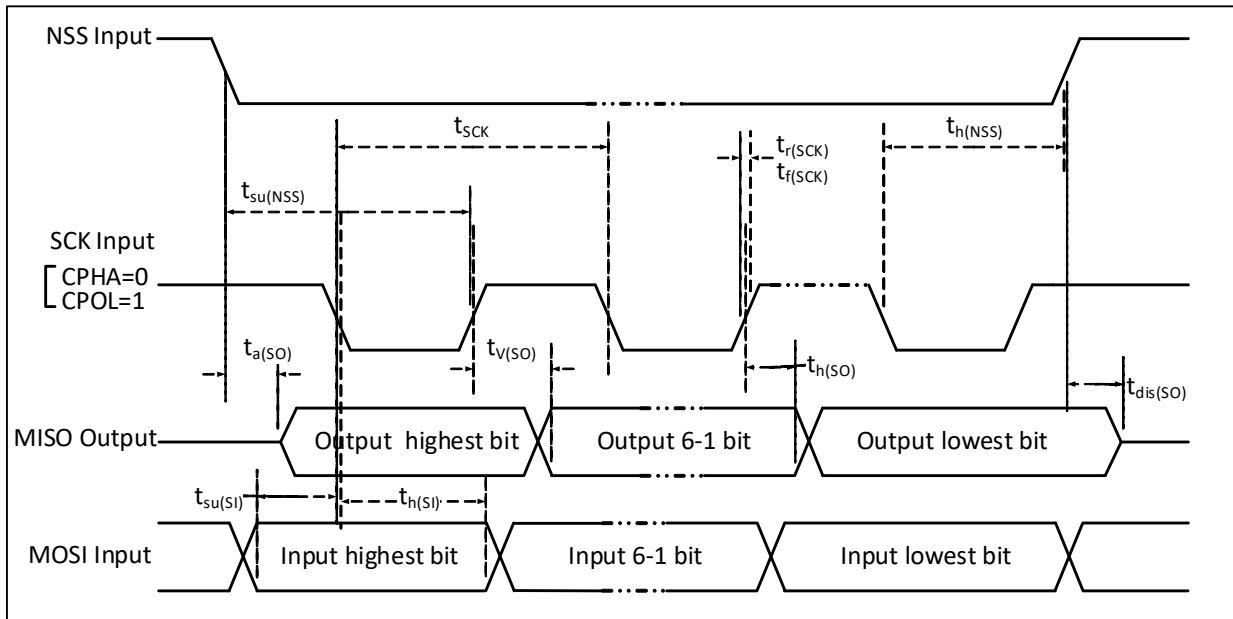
NSS Input

$t_{SCK}$

$t_{r(SCK)}$
$t_{f(SCK)}$

$t_{h(NSS)}$

$t_{su(NSS)}$

SCK Input
CPHA=0
CPOL=1

$t_{a(SO)}$

$t_{V(SO)}$

$t_{h(SO)}$

$t_{dis(SO)}$

MISO Output

Output highest bit

Output 6-1 bit

Output lowest bit

$t_{su(SI)}$

$t_{h(SI)}$

MOSI Input

Input highest bit

Input 6-1 bit

Input lowest bit